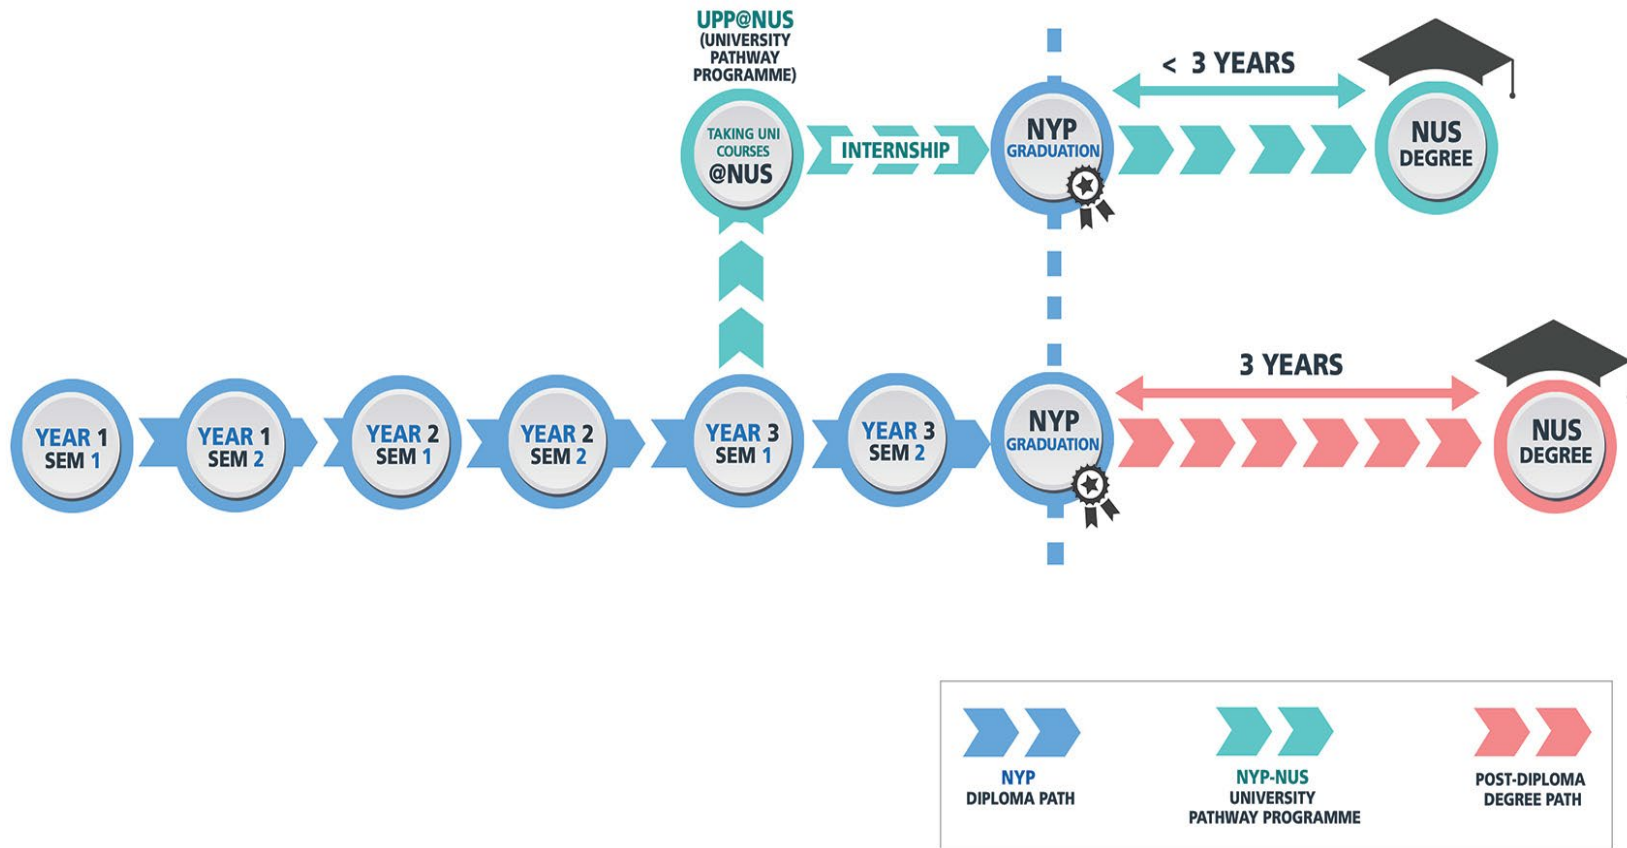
UPP@NUS
(UNIVERSITY PATHWAY PROGRAMME)

TAKING UNI COURSES @NUS

INTERNSHIP

NYP GRADUATION

< 3 YEARS

NUS DEGREE

YEAR 1 SEM 1

YEAR 1 SEM 2

YEAR 2 SEM 1

YEAR 2 SEM 2

YEAR 3 SEM 1

YEAR 3 SEM 2

NYP GRADUATION

3 YEARS

NUS DEGREE

NYP DIPLOMA PATH

NYP-NUS UNIVERSITY PATHWAY PROGRAMME

POST-DIPLOMA DEGREE PATH